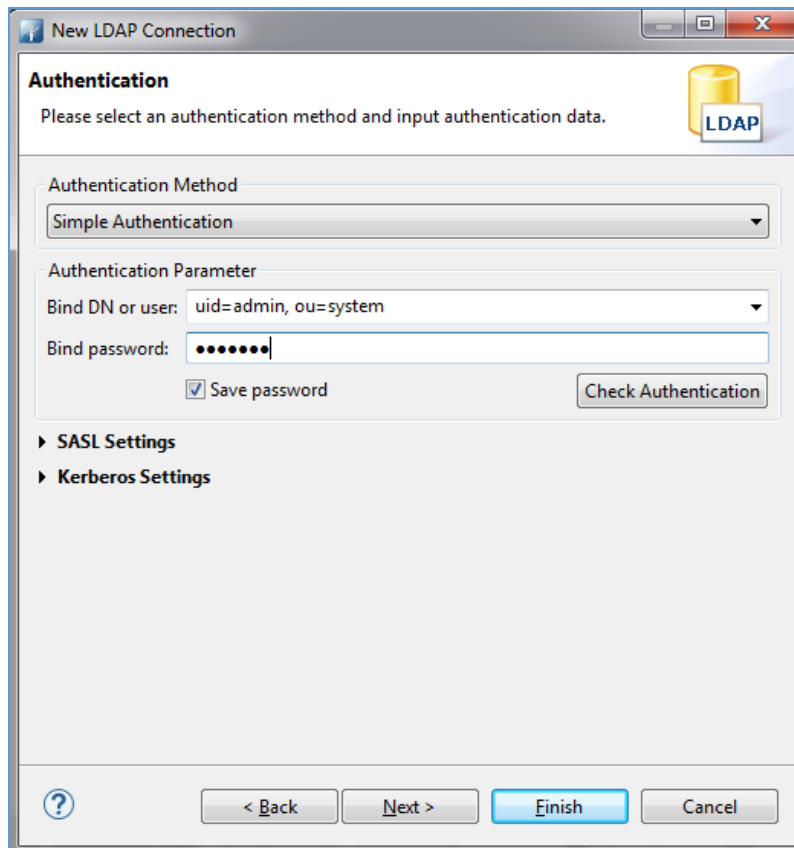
New LDAP Connection

Authentication

Please select an authentication method and input authentication data.

LDAP

Authentication Method

Simple Authentication

Authentication Parameter

Bind DN or user: uid=admin, ou=system

Bind password: •••••••

Save password

Check Authentication

SASL Settings

Kerberos Settings

?

< Back

Next >

Finish

Cancel